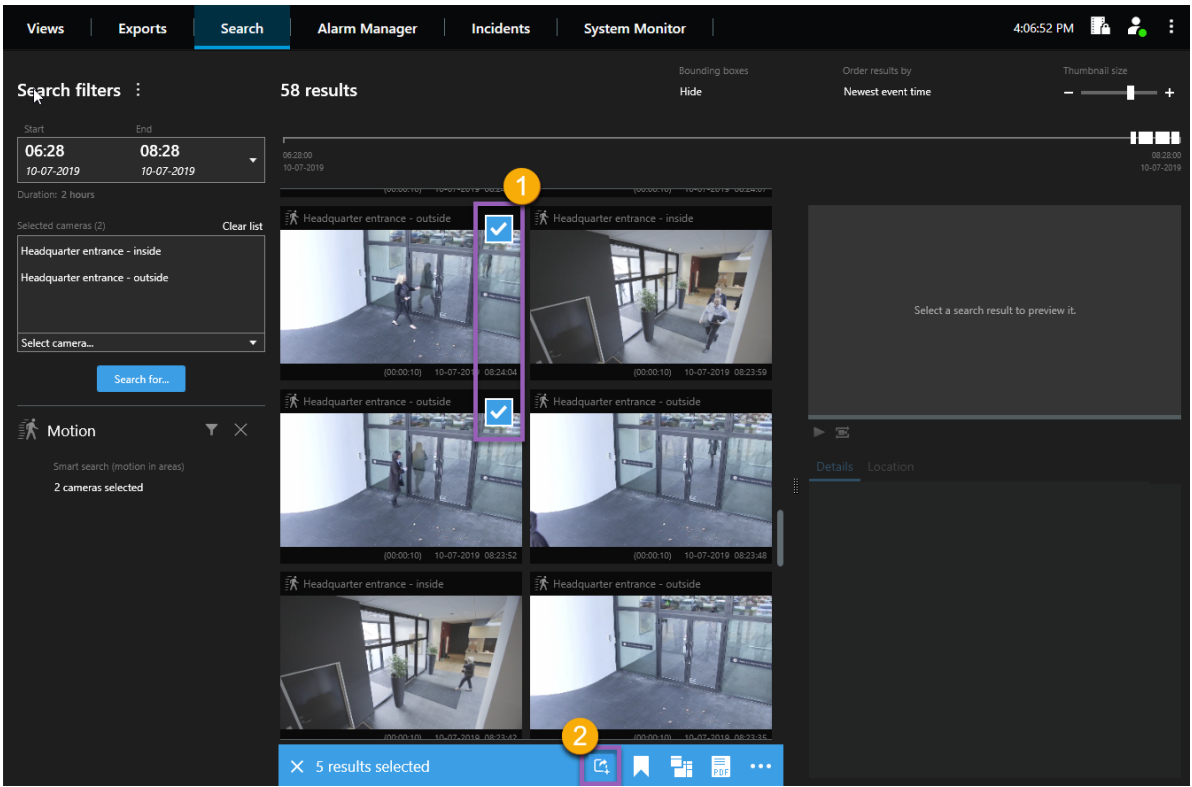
Views
Exports
Search
Alarm Manager
Incidents
System Monitor
4:06:52 PM

Search filters

58 results

Bounding boxes
Hide

Order results by
Newest event time

Thumbnail size
– +

Start
06:28
10-07-2019

End
08:28
10-07-2019

Duration: 2 hours

06:28:00
10-07-2019

08:28:00
10-07-2019

Selected cameras (2)
Clear list

Headquarter entrance - inside
Headquarter entrance - outside

Select camera...

Search for...

Motion

Smart search (motion in areas)
2 cameras selected

1

Headquarter entrance - outside
(00:00:10) 10-07-2019 08:24:04

Headquarter entrance - inside
(00:00:10) 10-07-2019 08:23:59

Headquarter entrance - outside
(00:00:10) 10-07-2019 08:23:52

Headquarter entrance - outside
(00:00:10) 10-07-2019 08:23:48

Headquarter entrance - inside
(00:00:10) 10-07-2019 08:23:42

Headquarter entrance - outside
(00:00:10) 10-07-2019 08:23:35

Select a search result to preview it.

Details
Location

2

5 results selected

PDF